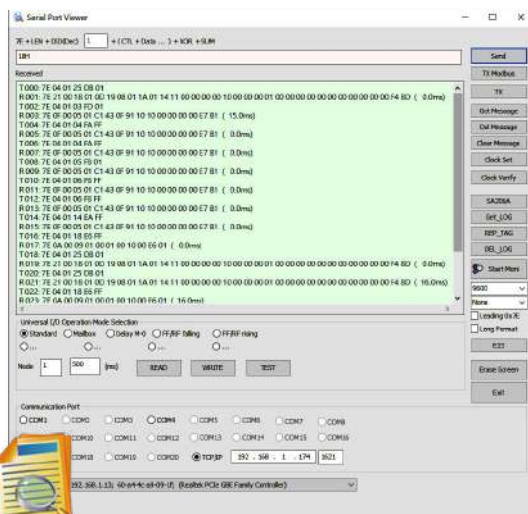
Serial Port Viewer

7E + LEN + ID(IDec) 1 + (CTL + Data ... ) + XOR + SUM

18H

Send

Received

TX Modbus

TX

Get Message

Del Message

Clear Message

Clock Set

Clock Verify

SA206A

Get_LOG

REP_TAG

DEL_LOG

Start Moni

9600

None

Leading 0x7E

Long Format

E33

Erase Screen

Exit

T000: 7E 04 01 25 DB 01
R001: 7E 21 00 18 01 00 19 08 01 1A 01 14 11 00 00 00 00 10 00 00 00 01 00 00 00 00 00 00 00 00 00 00 F4 BD ( 0.0ms)
T002: 7E 04 01 03 FD 01
R003: 7E 0F 00 05 01 C1 43 0F 91 10 10 00 00 00 00 E7 81 ( 15.0ms)
T004: 7E 04 01 04 FA FF
R005: 7E 0F 00 05 01 C1 43 0F 91 10 10 00 00 00 00 E7 81 ( 0.0ms)
T006: 7E 04 01 04 FA FF
R007: 7E 0F 00 05 01 C1 43 0F 91 10 10 00 00 00 00 E7 81 ( 0.0ms)
T008: 7E 04 01 05 F8 01
R009: 7E 0F 00 05 01 C1 43 0F 91 10 10 00 00 00 00 E7 81 ( 0.0ms)
T010: 7E 04 01 06 F8 FF
R011: 7E 0F 00 05 01 C1 43 0F 91 10 10 00 00 00 00 E7 81 ( 0.0ms)
T012: 7E 04 01 06 F8 FF
R013: 7E 0F 00 05 01 C1 43 0F 91 10 10 00 00 00 00 E7 81 ( 0.0ms)
T014: 7E 04 01 14 EA FF
R015: 7E 0F 00 05 01 C1 43 0F 91 10 10 00 00 00 00 E7 81 ( 0.0ms)
T016: 7E 04 01 18 E6 FF
R017: 7E 0A 00 09 01 00 01 00 10 00 E6 01 ( 0.0ms)
T018: 7E 04 01 25 DB 01
R019: 7E 21 00 18 01 00 19 08 01 1A 01 14 11 00 00 00 00 10 00 00 00 01 00 00 00 00 00 00 00 00 00 00 F4 BD ( 0.0ms)
T020: 7E 04 01 25 DB 01
R021: 7E 21 00 18 01 00 19 08 01 1A 01 14 11 00 00 00 00 10 00 00 00 01 00 00 00 00 00 00 00 00 00 00 F4 BD ( 16.0ms)
T022: 7E 04 01 18 E6 FF
R023: 7E 0A 00 09 01 00 01 00 10 00 E6 01 ( 16.0ms)

Universal I/O Operation Mode Selection
Standard Mailbox Delay M-0 FF/RF falling FF/RF rising
O... O... O... O...

Node 1 500 (ms) READ WRITE TEST

Communication Port
COM1 COM2 COM3 COM4 COM5 COM6 COM7 COM8
COM9 COM10 COM11 COM12 COM13 COM14 COM15 COM16
COM17 COM18 COM19 COM20 TCP/IP 192 . 168 . 1 . 174 1621

192.168.1.13; 60-a4-4c-a8-09-1f) (Realtek PCIe GBE Family Controller)